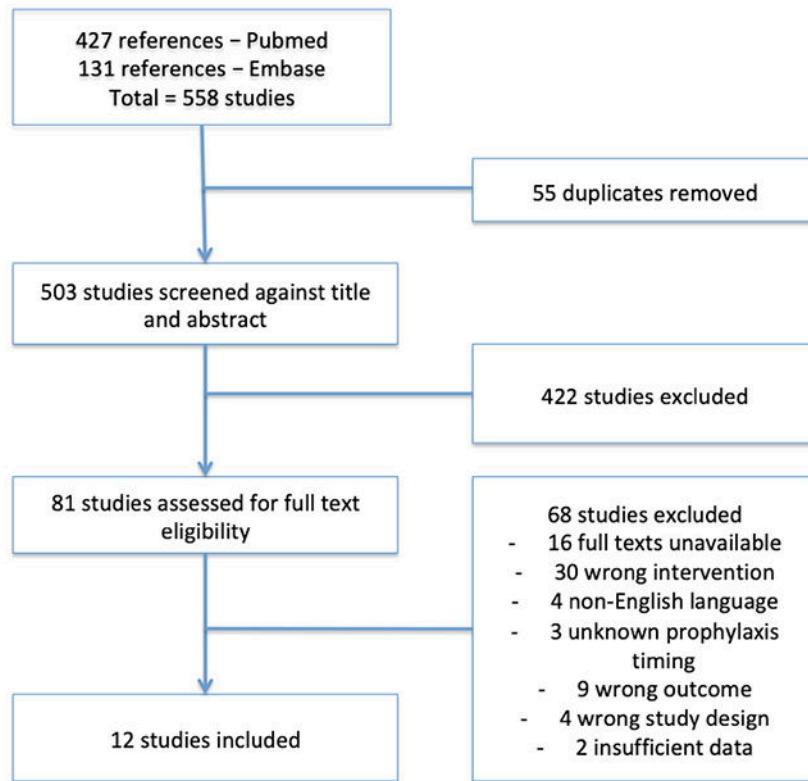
427 references – Pubmed
131 references – Embase
Total = 558 studies

55 duplicates removed

503 studies screened against title and abstract

422 studies excluded

81 studies assessed for full text eligibility

68 studies excluded
- 16 full texts unavailable
- 30 wrong intervention
- 4 non-English language
- 3 unknown prophylaxis timing
- 9 wrong outcome
- 4 wrong study design
- 2 insufficient data

12 studies included